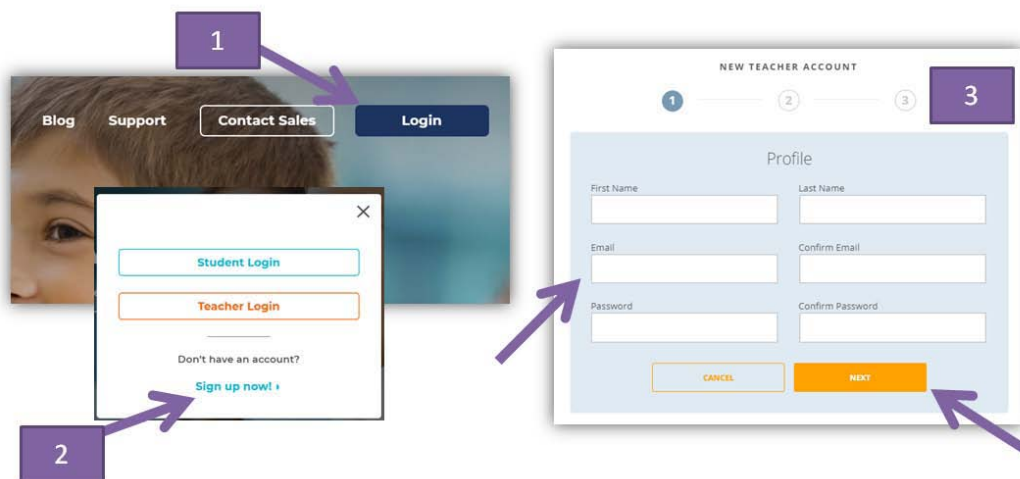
1

Blog Support Contact Sales Login

Student Login

Teacher Login

Don't have an account?

Sign up now! ›

2

NEW TEACHER ACCOUNT

1 2 3

3

Profile

First Name

Last Name

Email

Confirm Email

Password

Confirm Password

CANCEL

NEXT